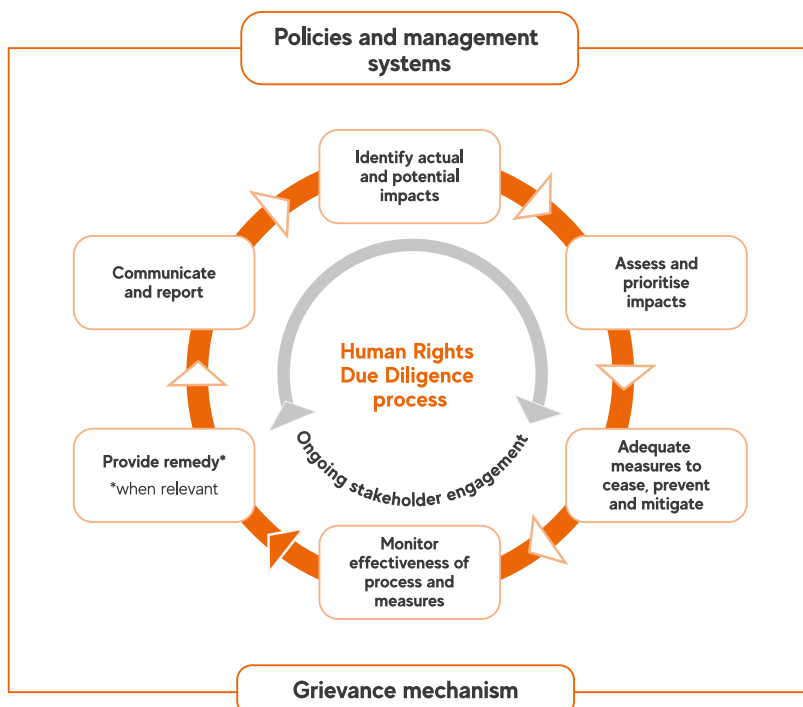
Policies and management systems

Identify actual and potential impacts

Assess and prioritise impacts

Adequate measures to cease, prevent and mitigate

Monitor effectiveness of process and measures

Provide remedy*
*when relevant

Communicate and report

Human Rights Due Diligence process

Ongoing stakeholder engagement

Grievance mechanism